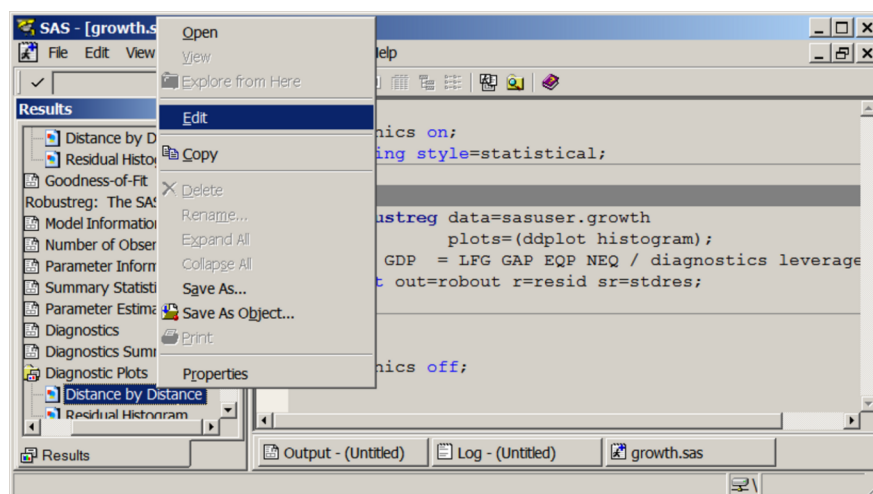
SAS - [growth.s

File Edit View

elp

Results

Distance by D

Residual Histo

Goodness-of-Fit

Robustreg: The SAS

Model Information

Number of Obser

Parameter Inform

Summary Statisti

Parameter Estima

Diagnostics

Diagnostics Sum

Diagnostic Plots

Distance by Distance

Residual Histogram

Results

Open

View

Explore from Here

Edit

Copy

Delete

Rename...

Expand All

Collapse All

Save As...

Save As Object...

Print

Properties

hics on;

ing style=statistical;

ustreg data=sasuser.growth

plots=(ddplot histogram);

GDP = LFG GAP EQP NEQ / diagnostics leverage

t out=robout r=resid sr=stdres;

hics off;

Output - (Untitled)

Log - (Untitled)

growth.sas